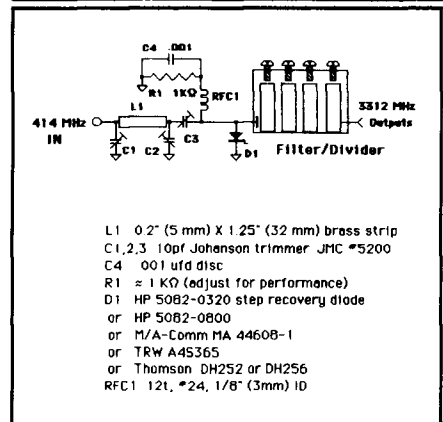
C4 .001
R1 1KΩ
RFC1
414 MHz IN
L1
C1
C2
C3
D1
Filter/Divider
3312 MHz Outputs

L1 0.2" (5 mm) X 1.25" (32 mm) brass strip
C1,2,3 10pf Johanson trimmer JMC #5200
C4 001 ufd disc
R1 ≈ 1 KΩ (adjust for performance)
D1 HP 5082-0320 step recovery diode
or HP 5082-0800
or M/A-Comm MA 44608-1
or TRW A4S365
or Thomson DH252 or DH256
RFC1 12t, #24, 1/8" (3mm) ID